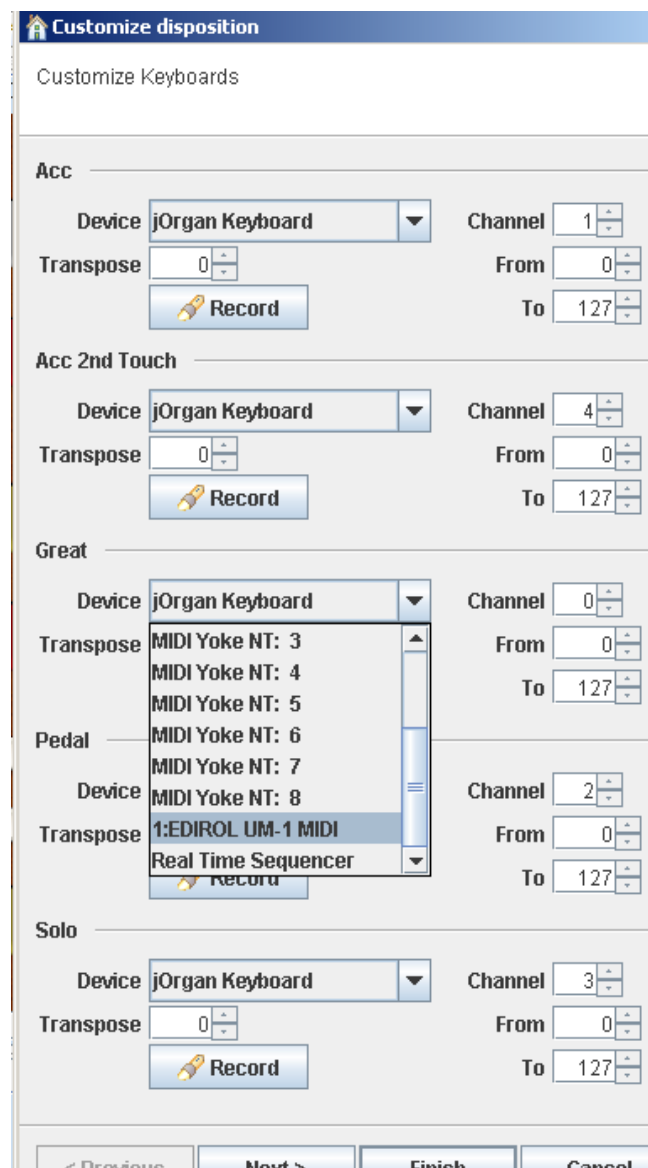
Customize disposition

Customize Keyboards

Acc

Device jOrgan Keyboard Channel 1
Transpose 0 From 0
Record To 127

Acc 2nd Touch

Device jOrgan Keyboard Channel 4
Transpose 0 From 0
Record To 127

Great

Device jOrgan Keyboard Channel 0
Transpose From 0
To 127

MIDI Yoke NT: 3
MIDI Yoke NT: 4
MIDI Yoke NT: 5
MIDI Yoke NT: 6
MIDI Yoke NT: 7
MIDI Yoke NT: 8
1:EDIROL UM-1 MIDI
Real Time Sequencer

Pedal

Device Channel 2
Transpose From 0
Record To 127

Solo

Device jOrgan Keyboard Channel 3
Transpose 0 From 0
Record To 127

< Previous Next > Finish Cancel